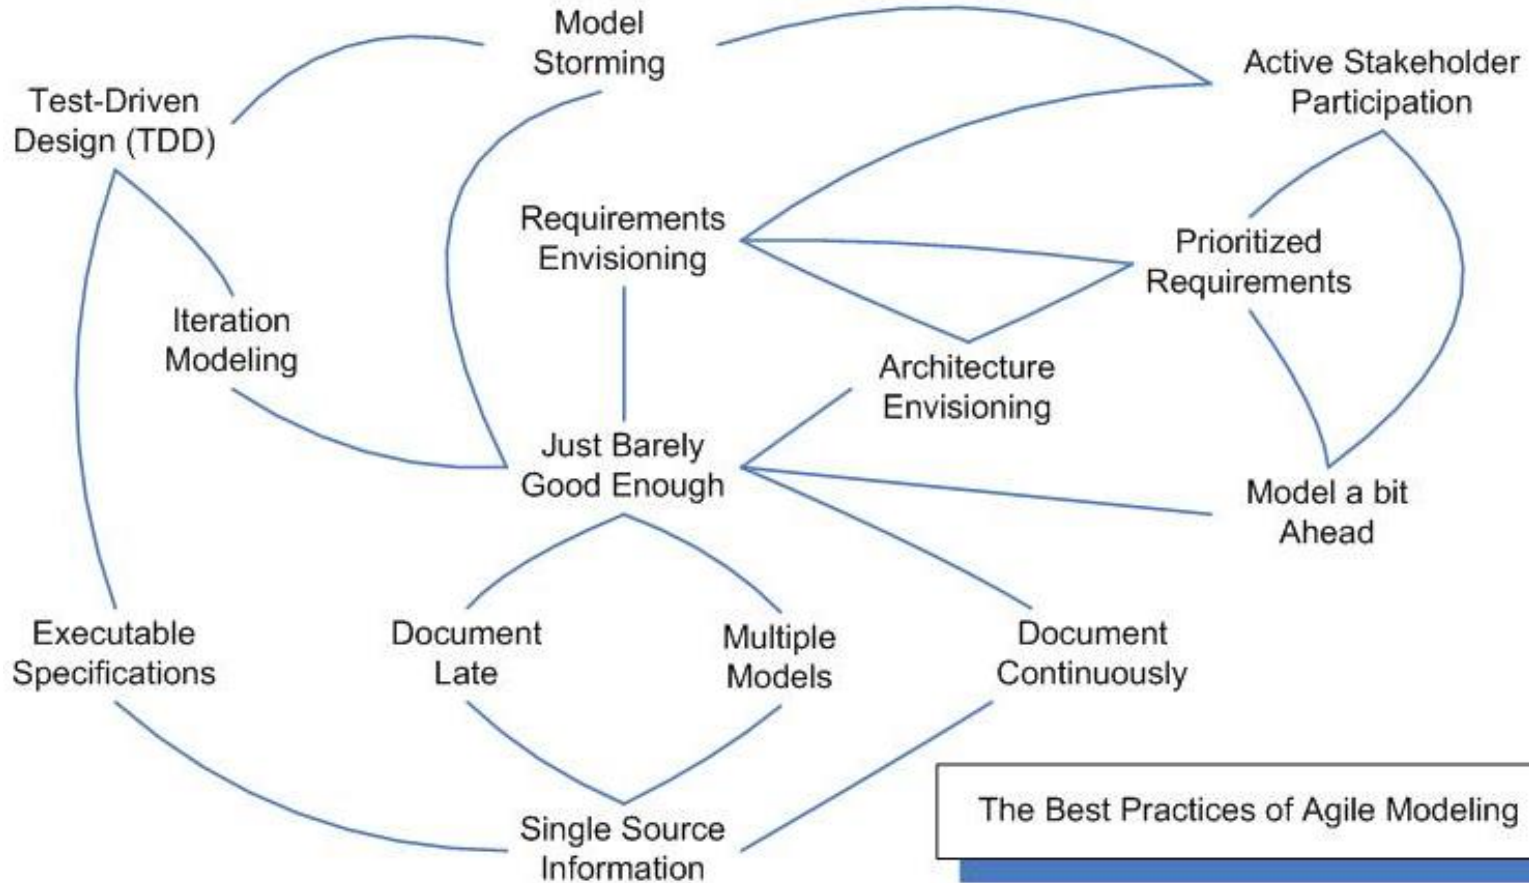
Model Storming

Test-Driven Design (TDD)

Active Stakeholder Participation

Requirements Envisioning

Prioritized Requirements

Iteration Modeling

Architecture Envisioning

Just Barely Good Enough

Model a bit Ahead

Executable Specifications

Document Late

Multiple Models

Document Continuously

Single Source Information

The Best Practices of Agile Modeling